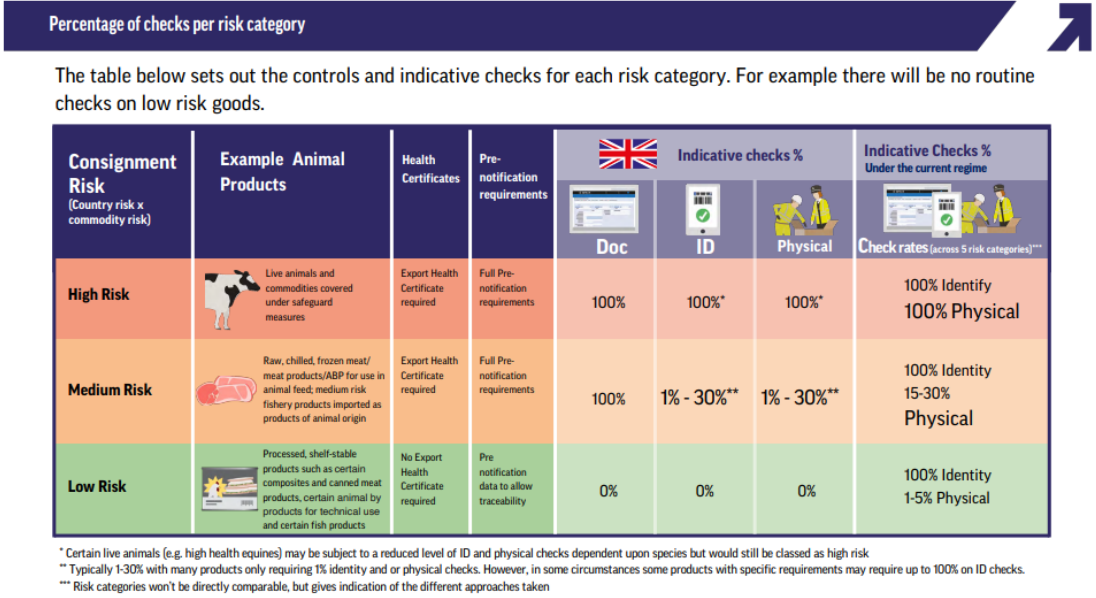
Percentage of checks per risk category

The table below sets out the controls and indicative checks for each risk category. For example there will be no routine checks on low risk goods.

| Consignment Risk (Country risk x commodity risk) | Example Animal Products | Health Certificates | Pre-notification requirements | Indicative checks % Doc | Indicative checks % ID | Indicative checks % Physical | Indicative Checks % Under the current regime Check rates (across 5 risk categories)*** |
|---|---|---|---|---|---|---|---|
| High Risk | Live animals and commodities covered under safeguard measures | Export Health Certificate required | Full Pre-notification requirements | 100% | 100%* | 100%* | 100% Identify 100% Physical |
| Medium Risk | Raw, chilled, frozen meat/ meat products/ABP for use in animal feed; medium risk fishery products imported as products of animal origin | Export Health Certificate required | Full Pre-notification requirements | 100% | 1% - 30%** | 1% - 30%** | 100% Identity 15-30% Physical |
| Low Risk | Processed, shelf-stable products such as certain composites and canned meat products, certain animal by products for technical use and certain fish products | No Export Health Certificate required | Pre notification data to allow traceability | 0% | 0% | 0% | 100% Identity 1-5% Physical |

* Certain live animals (e.g. high health equines) may be subject to a reduced level of ID and physical checks dependent upon species but would still be classed as high risk
** Typically 1-30% with many products only requiring 1% identity and or physical checks. However, in some circumstances some products with specific requirements may require up to 100% on ID checks.
*** Risk categories won't be directly comparable, but gives indication of the different approaches taken